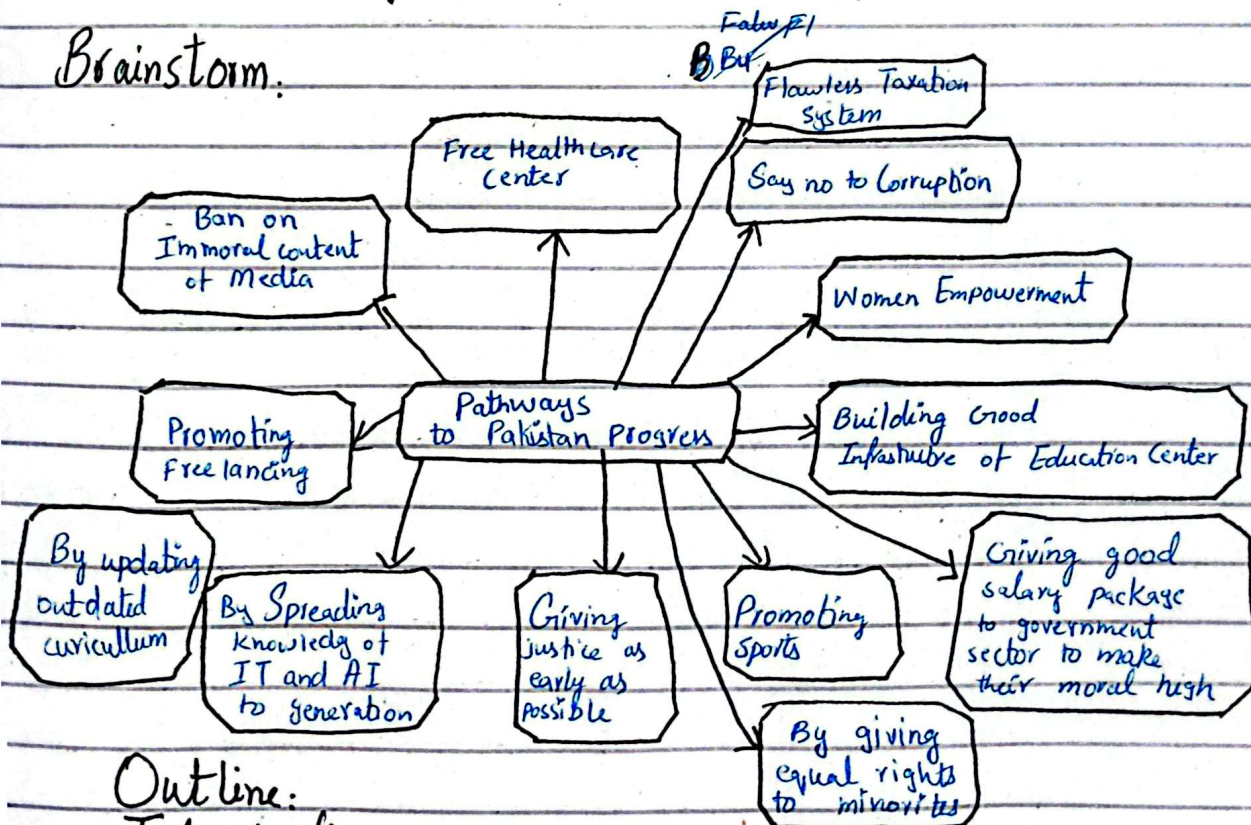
Brainstorm:

Fabu ~~FI~~
~~B~~ Bu

Flawless Taxation System

Free Healthcare Center

Say no to Corruption

Ban on Immoral content of Media

Women Empowerment

Pathways to Pakistan Progress

Promoting Free lancing

Building Good Infrastructure of Education Center

By updating outdated curicullum

By Spreading knowledg of IT and AI to generation

Giving justice as early as possible

Promoting Sports

Giving good salary package to government sector to make their moral high

By giving equal rights to minorities

Outline:
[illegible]